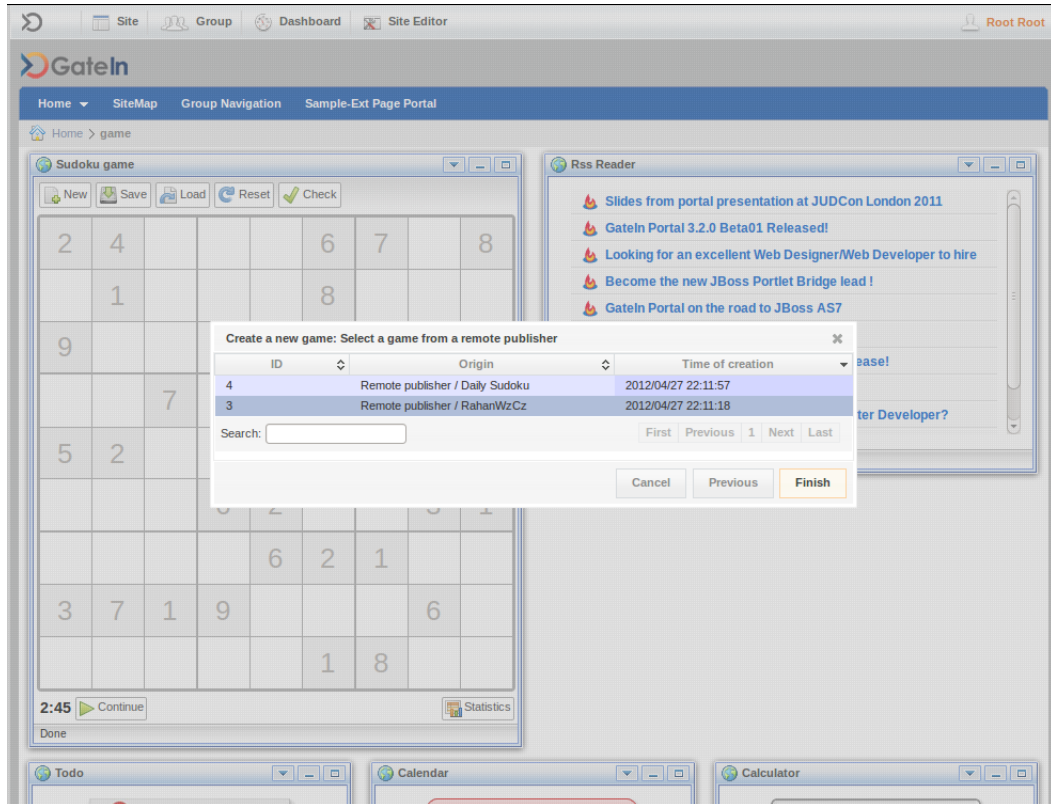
Site Group Dashboard Site Editor Root Root

GateIn

Home SiteMap Group Navigation Sample-Ext Page Portal

Home > game

Sudoku game

New Save Load Reset Check

| 2 | 4 | | | | 6 | 7 | | 8 |
|---|---|---|---|---|---|---|---|---|
| | 1 | | | | 8 | | | |
| 9 | | | | | | | | |
| | | 7 | | | | | | |
| 5 | 2 | | | | | | | |
| | | | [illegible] | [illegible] | | | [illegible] | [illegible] |
| | | | | 6 | 2 | 1 | | |
| 3 | 7 | 1 | 9 | | | | 6 | |
| | | | | | 1 | 8 | | |

2:45 Continue Statistics

Done

Rss Reader

Slides from portal presentation at JUDCon London 2011

GateIn Portal 3.2.0 Beta01 Released!

Looking for an excellent Web Designer/Web Developer to hire

Become the new JBoss Portlet Bridge lead !

GateIn Portal on the road to JBoss AS7

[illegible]ease!

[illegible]ter Developer?

Create a new game: Select a game from a remote publisher

| ID | Origin | Time of creation |
|---|---|---|
| 4 | Remote publisher / Daily Sudoku | 2012/04/27 22:11:57 |
| 3 | Remote publisher / RahanWzCz | 2012/04/27 22:11:18 |

Search:

First Previous 1 Next Last

Cancel Previous Finish

Todo

Calendar

Calculator